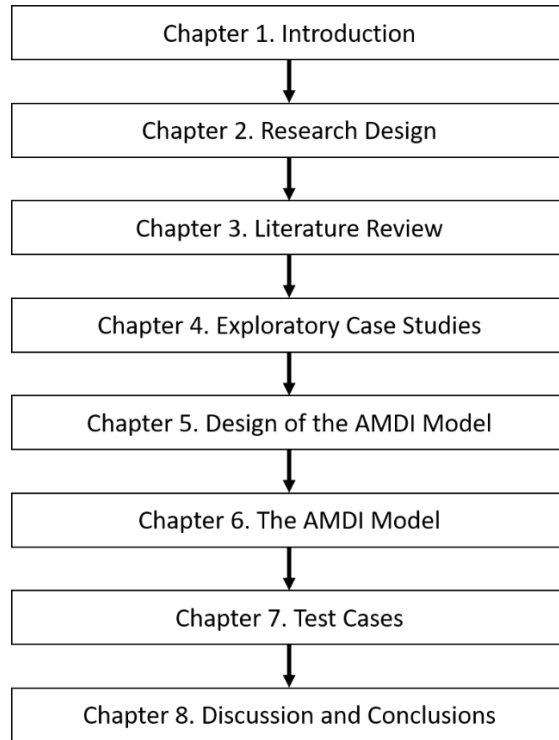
Chapter 1. Introduction

Chapter 2. Research Design

Chapter 3. Literature Review

Chapter 4. Exploratory Case Studies

Chapter 5. Design of the AMDI Model

Chapter 6. The AMDI Model

Chapter 7. Test Cases

Chapter 8. Discussion and Conclusions